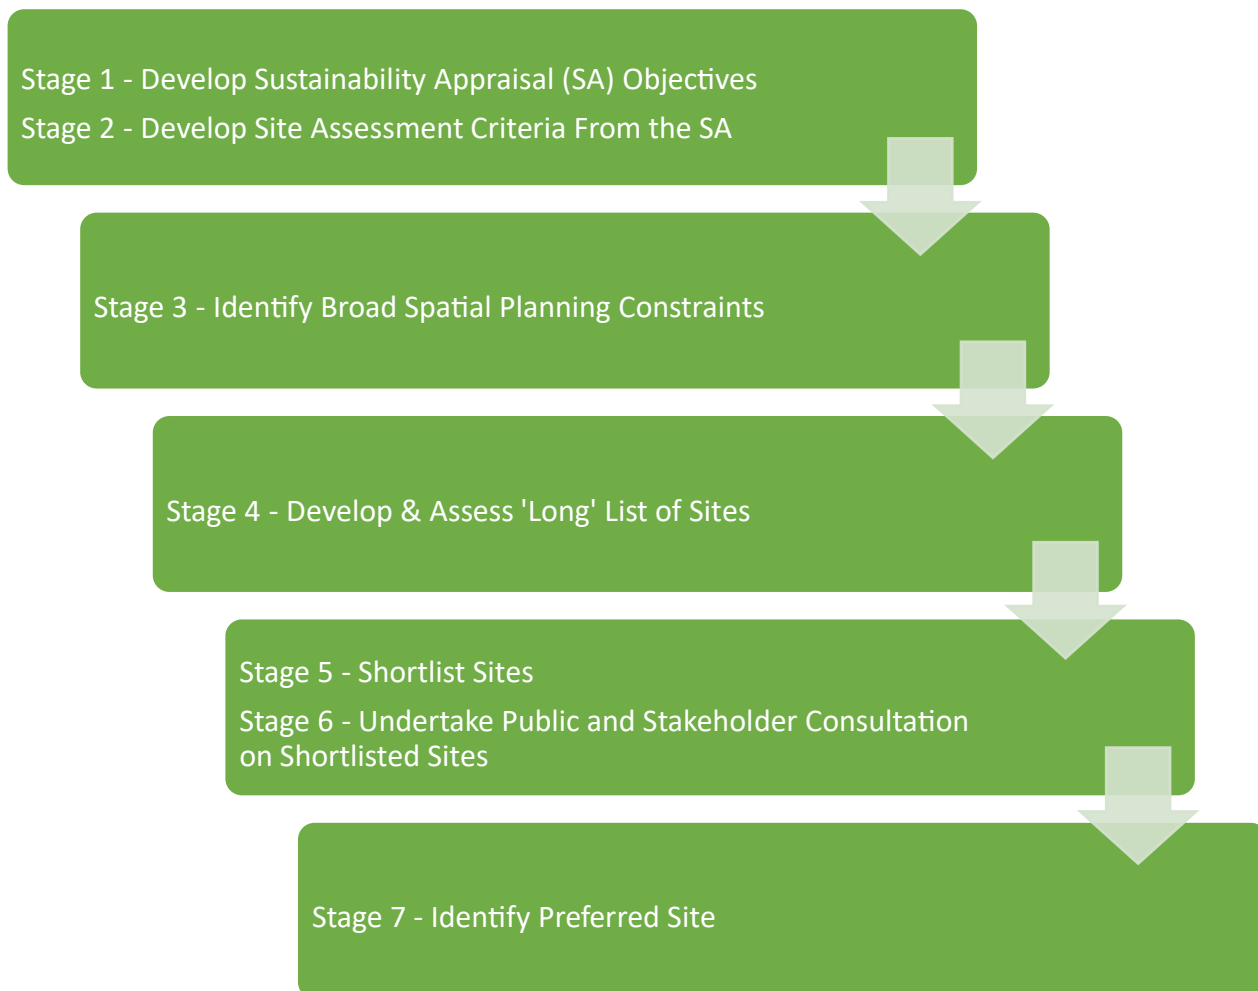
Stage 1 - Develop Sustainability Appraisal (SA) Objectives

Stage 2 - Develop Site Assessment Criteria From the SA

Stage 3 - Identify Broad Spatial Planning Constraints

Stage 4 - Develop & Assess 'Long' List of Sites

Stage 5 - Shortlist Sites

Stage 6 - Undertake Public and Stakeholder Consultation on Shortlisted Sites

Stage 7 - Identify Preferred Site